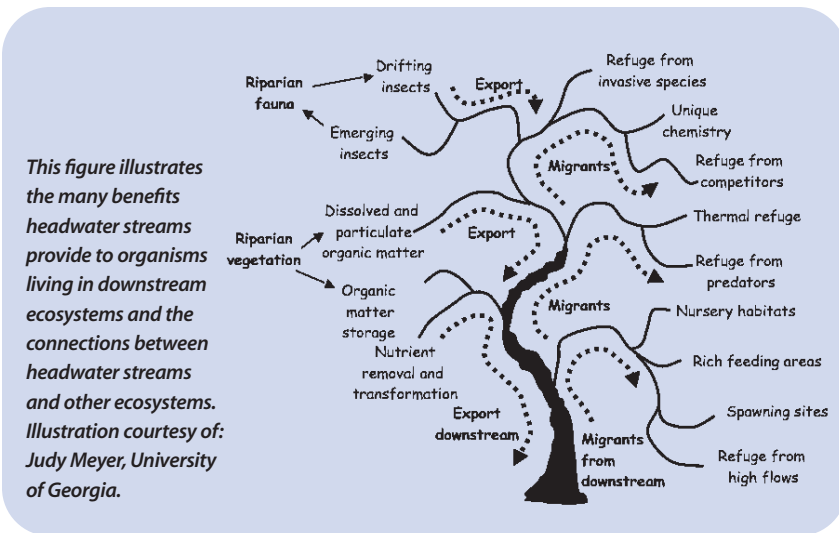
This figure illustrates the many benefits headwater streams provide to organisms living in downstream ecosystems and the connections between headwater streams and other ecosystems. Illustration courtesy of: Judy Meyer, University of Georgia.

Riparian fauna

Drifting insects

Emerging insects

Export

Refuge from invasive species

Unique chemistry

Migrants

Refuge from competitors

Thermal refuge

Riparian vegetation

Dissolved and particulate organic matter

Export

Refuge from predators

Organic matter storage

Migrants

Nursery habitats

Nutrient removal and transformation

Rich feeding areas

Spawning sites

Export downstream

Migrants from downstream

Refuge from high flows